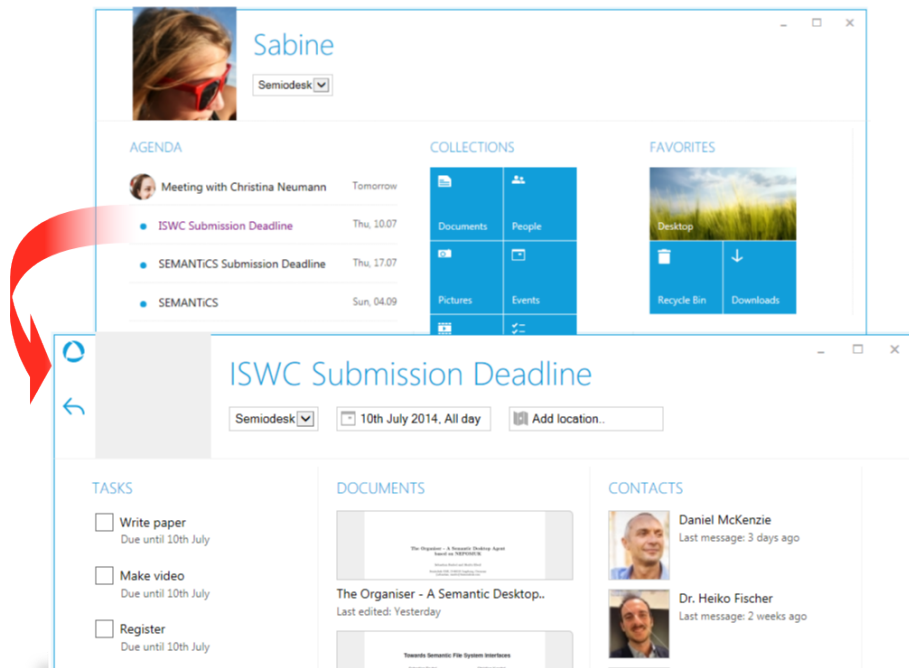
Sabine

Semiodesk

AGENDA

Meeting with Christina Neumann Tomorrow

ISWC Submission Deadline Thu, 10.07

SEMANTiCS Submission Deadline Thu, 17.07

SEMANTiCS Sun, 04.09

COLLECTIONS

Documents

People

Pictures

Events

FAVORITES

Desktop

Recycle Bin

Downloads

ISWC Submission Deadline

Semiodesk

10th July 2014, All day

Add location..

TASKS

Write paper
Due until 10th July

Make video
Due until 10th July

Register
Due until 10th July

DOCUMENTS

The Organiser - A Semantic Desktop Agent based on NEPOMUK

The Organiser - A Semantic Desktop..
Last edited: Yesterday

Towards Semantic File System Interfaces

CONTACTS

Daniel McKenzie
Last message: 3 days ago

Dr. Heiko Fischer
Last message: 2 weeks ago